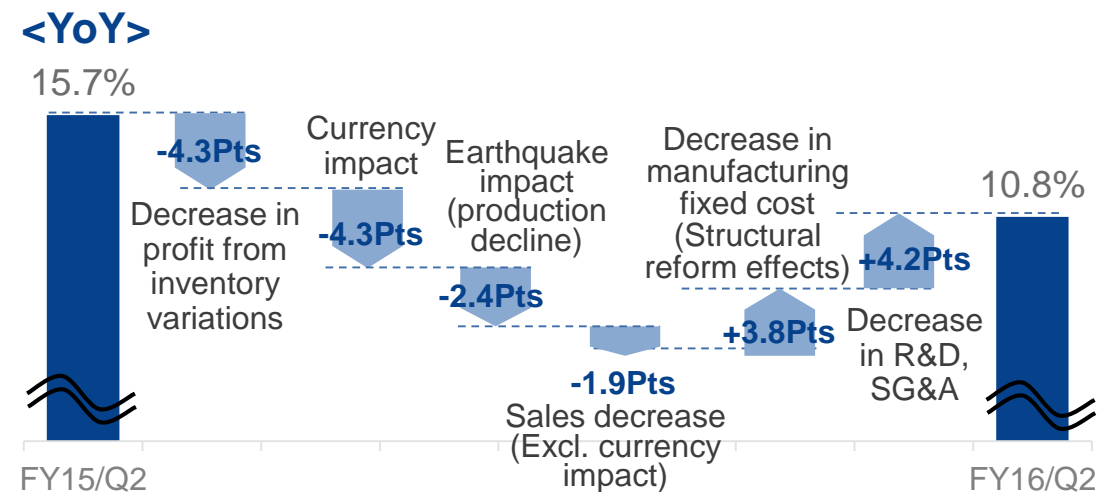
<YoY>

15.7%

-4.3Pts

Decrease in profit from inventory variations

Currency impact

-4.3Pts

Earthquake impact (production decline)

-2.4Pts

-1.9Pts

Sales decrease (Excl. currency impact)

Decrease in manufacturing fixed cost (Structural reform effects)

+3.8Pts

+4.2Pts

Decrease in R&D, SG&A

10.8%

FY15/Q2

FY16/Q2